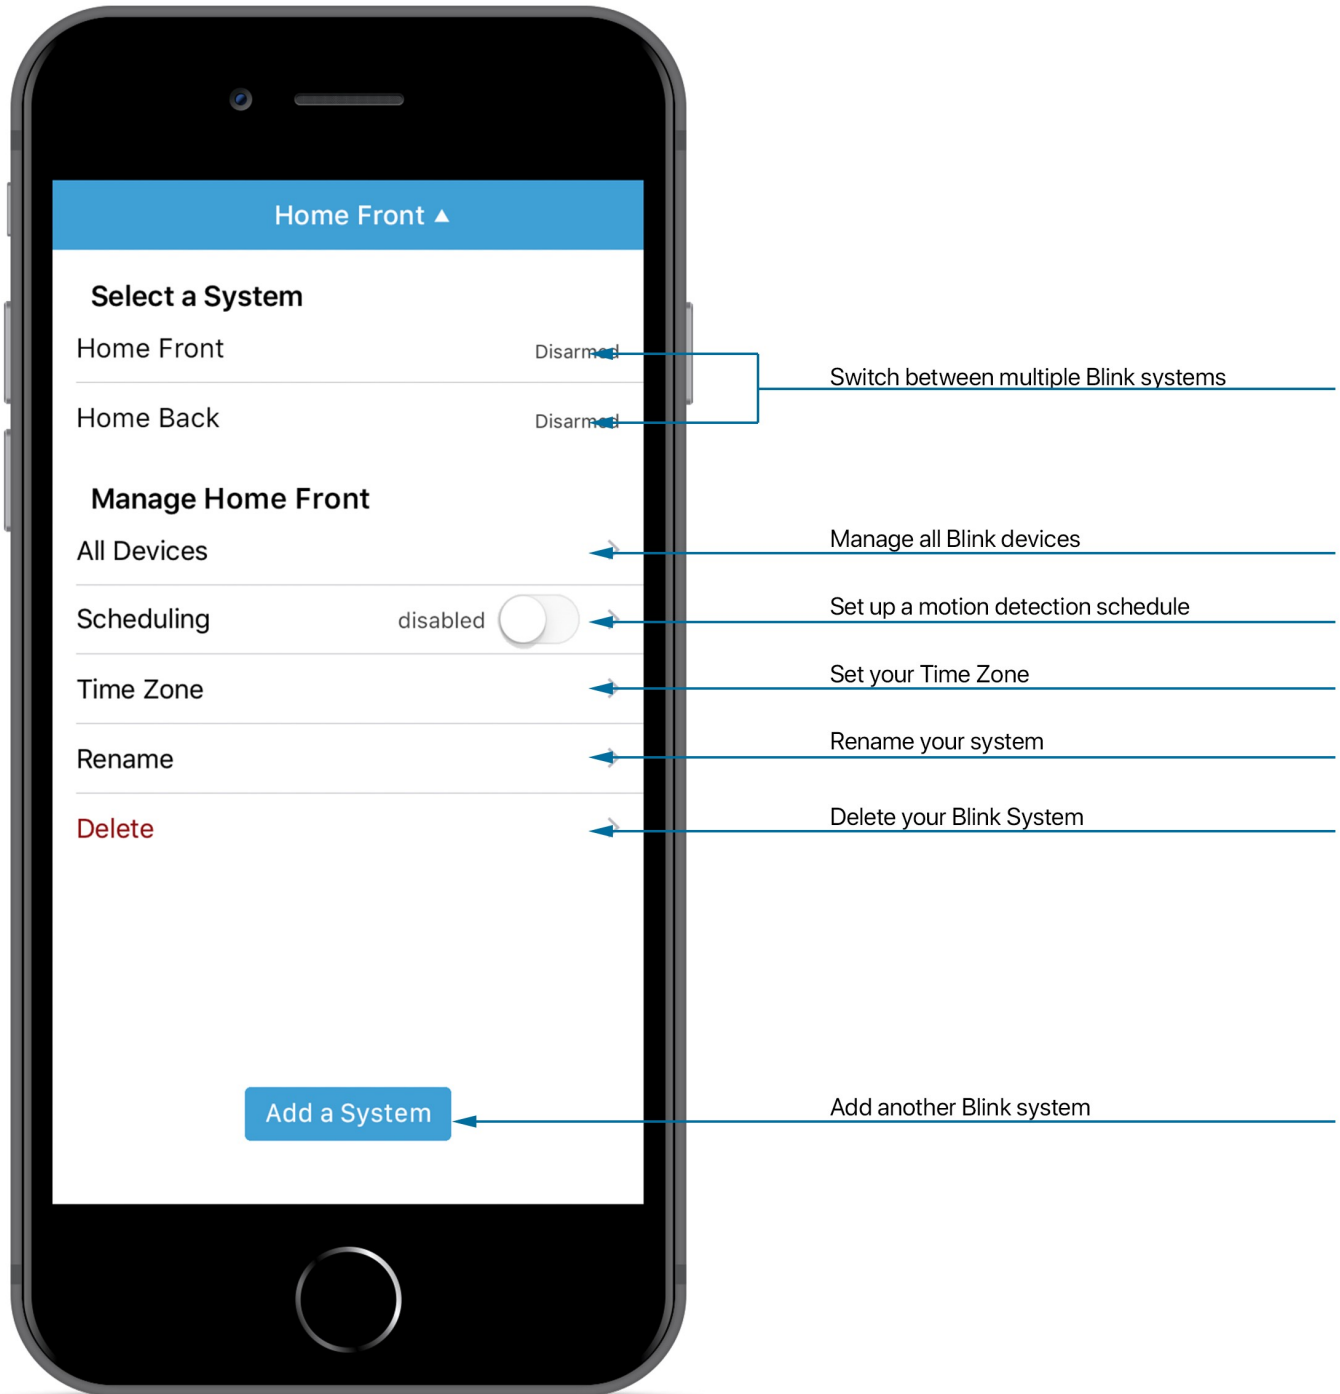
Home Front ▲

Select a System

Home Front Disarmed

Home Back Disarmed

Manage Home Front

All Devices

Scheduling disabled

Time Zone

Rename

Delete

Add a System

Switch between multiple Blink systems

Manage all Blink devices

Set up a motion detection schedule

Set your Time Zone

Rename your system

Delete your Blink System

Add another Blink system